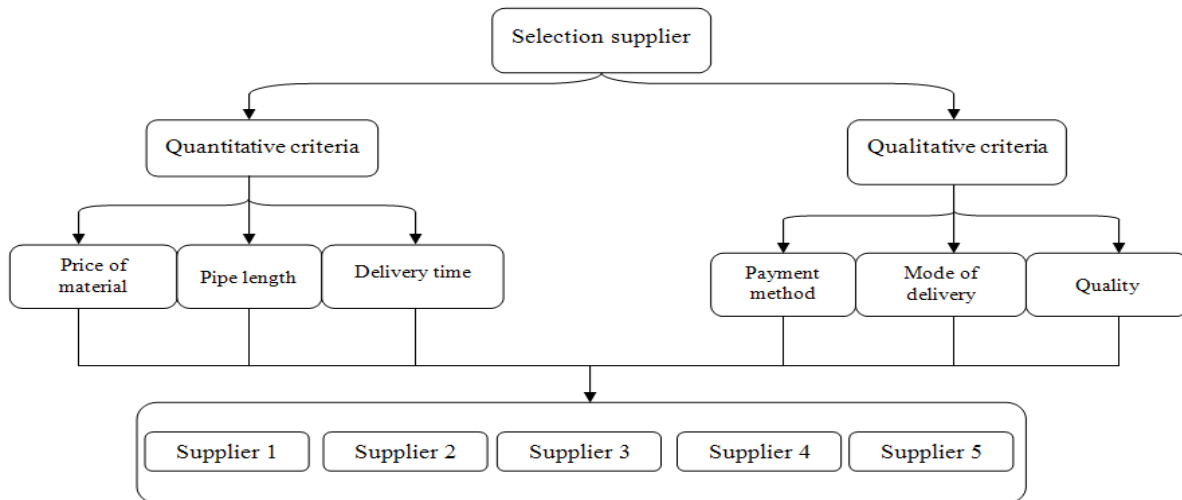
Selection supplier

Quantitative criteria

Qualitative criteria

Price of material

Pipe length

Delivery time

Payment method

Mode of delivery

Quality

Supplier 1

Supplier 2

Supplier 3

Supplier 4

Supplier 5